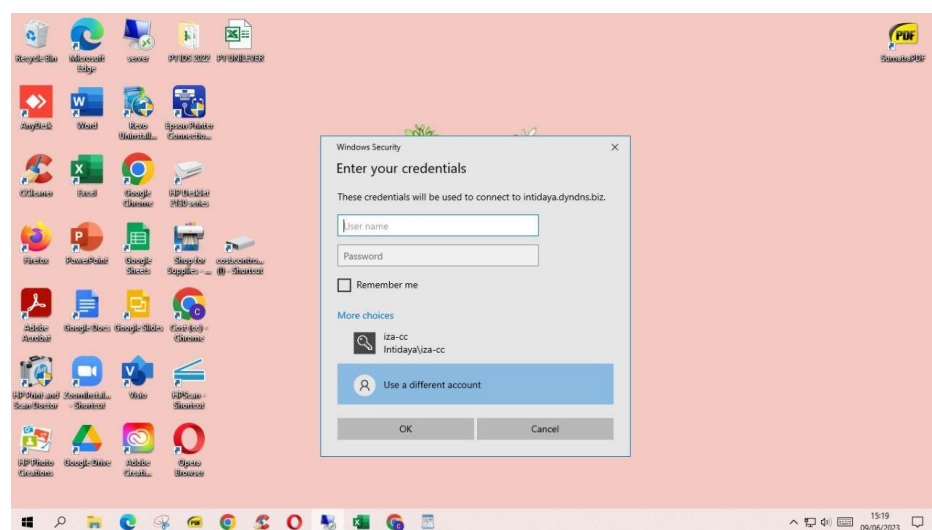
Recycle Bin
Microsoft Edge
server
PTIDS 2022
PT UNILEVER
SumatraPDF

AnyDesk
Word
Revo Uninstall...
Epson Printer Connectio...

CCleaner
Excel
Google Chrome
HP DeskJet 2130 series

Firefox
PowerPoint
Google Sheets
Shop for Supplies - ...
cost.contro... (I) - Shortcut

Adobe Acrobat
Google Docs
Google Slides
Cost (cc) - Chrome

HP Print and Scan Doctor
ZoomInstall... - Shortcut
Visio
HPScan - Shortcut

HP Photo Creations
Google Drive
Adobe Creati...
Opera Browser

Windows Security

Enter your credentials

These credentials will be used to connect to intidaya.dyndns.biz.

User name

Password

Remember me

More choices

iza-cc
Intidaya\iza-cc

Use a different account

OK
Cancel

15:19
09/06/2023